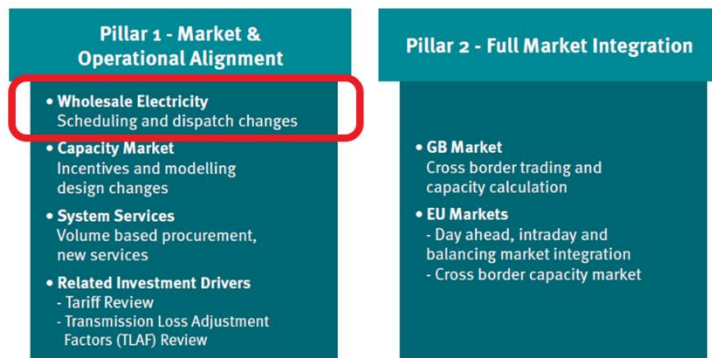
Pillar 1 - Market & Operational Alignment

• Wholesale Electricity
Scheduling and dispatch changes

• Capacity Market
Incentives and modelling design changes

• System Services
Volume based procurement, new services

• Related Investment Drivers
- Tariff Review
- Transmission Loss Adjustment Factors (TLAF) Review

Pillar 2 - Full Market Integration

• GB Market
Cross border trading and capacity calculation

• EU Markets
- Day ahead, intraday and balancing market integration
- Cross border capacity market